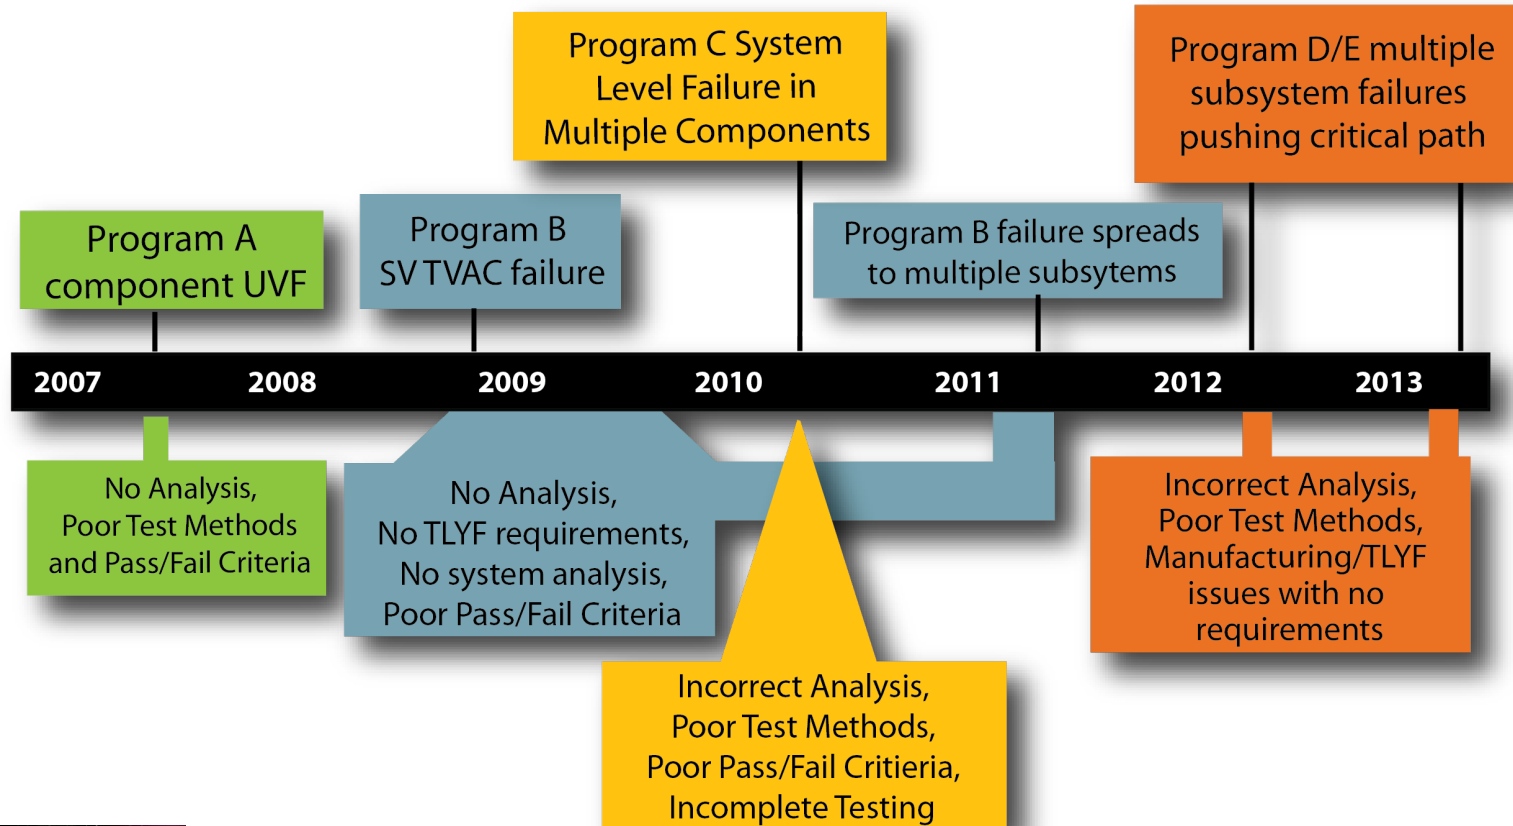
Program C System Level Failure in Multiple Components

Program D/E multiple subsystem failures pushing critical path

Program A component UVF

Program B SV TVAC failure

Program B failure spreads to multiple subsytems

2007 2008 2009 2010 2011 2012 2013

No Analysis, Poor Test Methods and Pass/Fail Criteria

No Analysis, No TLYF requirements, No system analysis, Poor Pass/Fail Criteria

Incorrect Analysis, Poor Test Methods, Manufacturing/TLYF issues with no requirements

Incorrect Analysis, Poor Test Methods, Poor Pass/Fail Critieria, Incomplete Testing